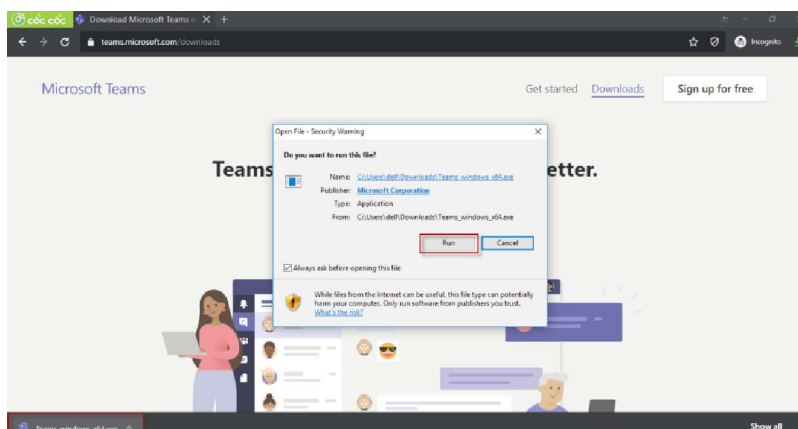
cốc cốc
Download Microsoft Teams
teams.microsoft.com/downloads
Incognito

Microsoft Teams
Get started
Downloads
Sign up for free

Teams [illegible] etter.

Open File - Security Warning
Do you want to run this file?
Name: C:\Users\dell\Downloads\Teams_windows_x64.exe
Publisher: Microsoft Corporation
Type: Application
From: C:\Users\dell\Downloads\Teams_windows_x64.exe
Run
Cancel
Always ask before opening this file
While files from the Internet can be useful, this file type can potentially harm your computer. Only run software from publishers you trust. What's the risk?

Teams_windows_x64.exe
Show all